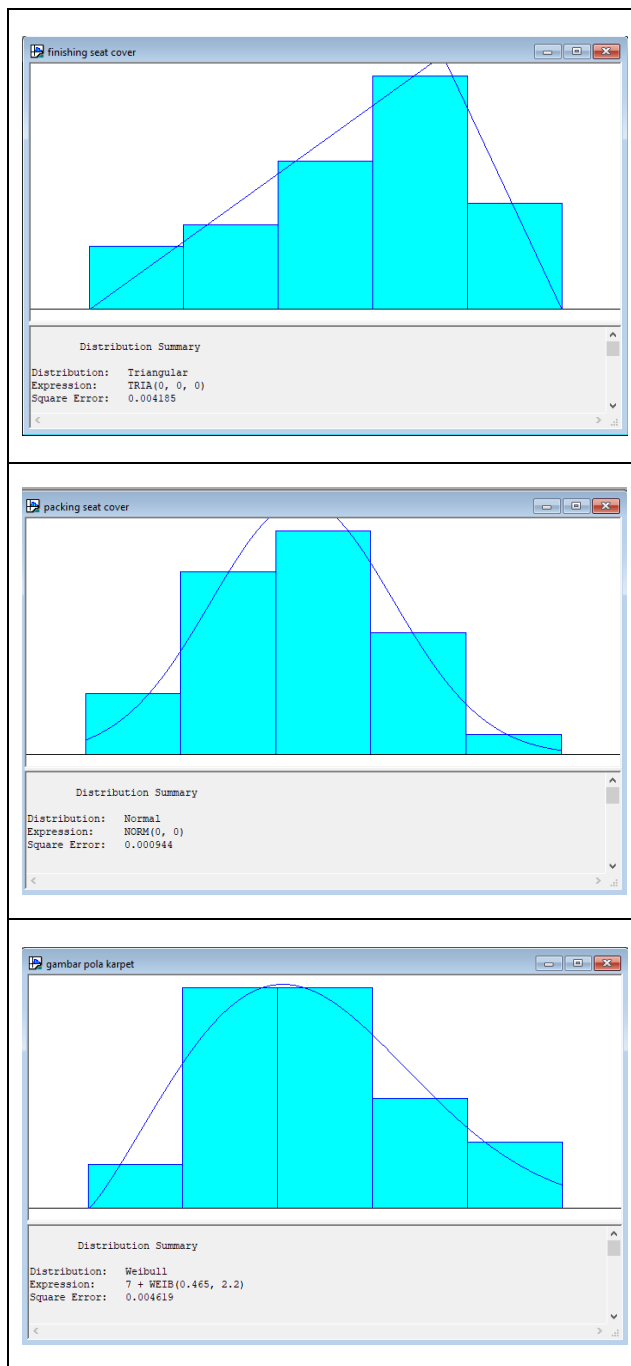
finishing seat cover

Distribution Summary

Distribution: Triangular
Expression: TRIA(0, 0, 0)
Square Error: 0.004185

packing seat cover

Distribution Summary

Distribution: Normal
Expression: NORM(0, 0)
Square Error: 0.000944

gambar pola karpet

Distribution Summary

Distribution: Weibull
Expression: 7 + WEIB(0.465, 2.2)
Square Error: 0.004619